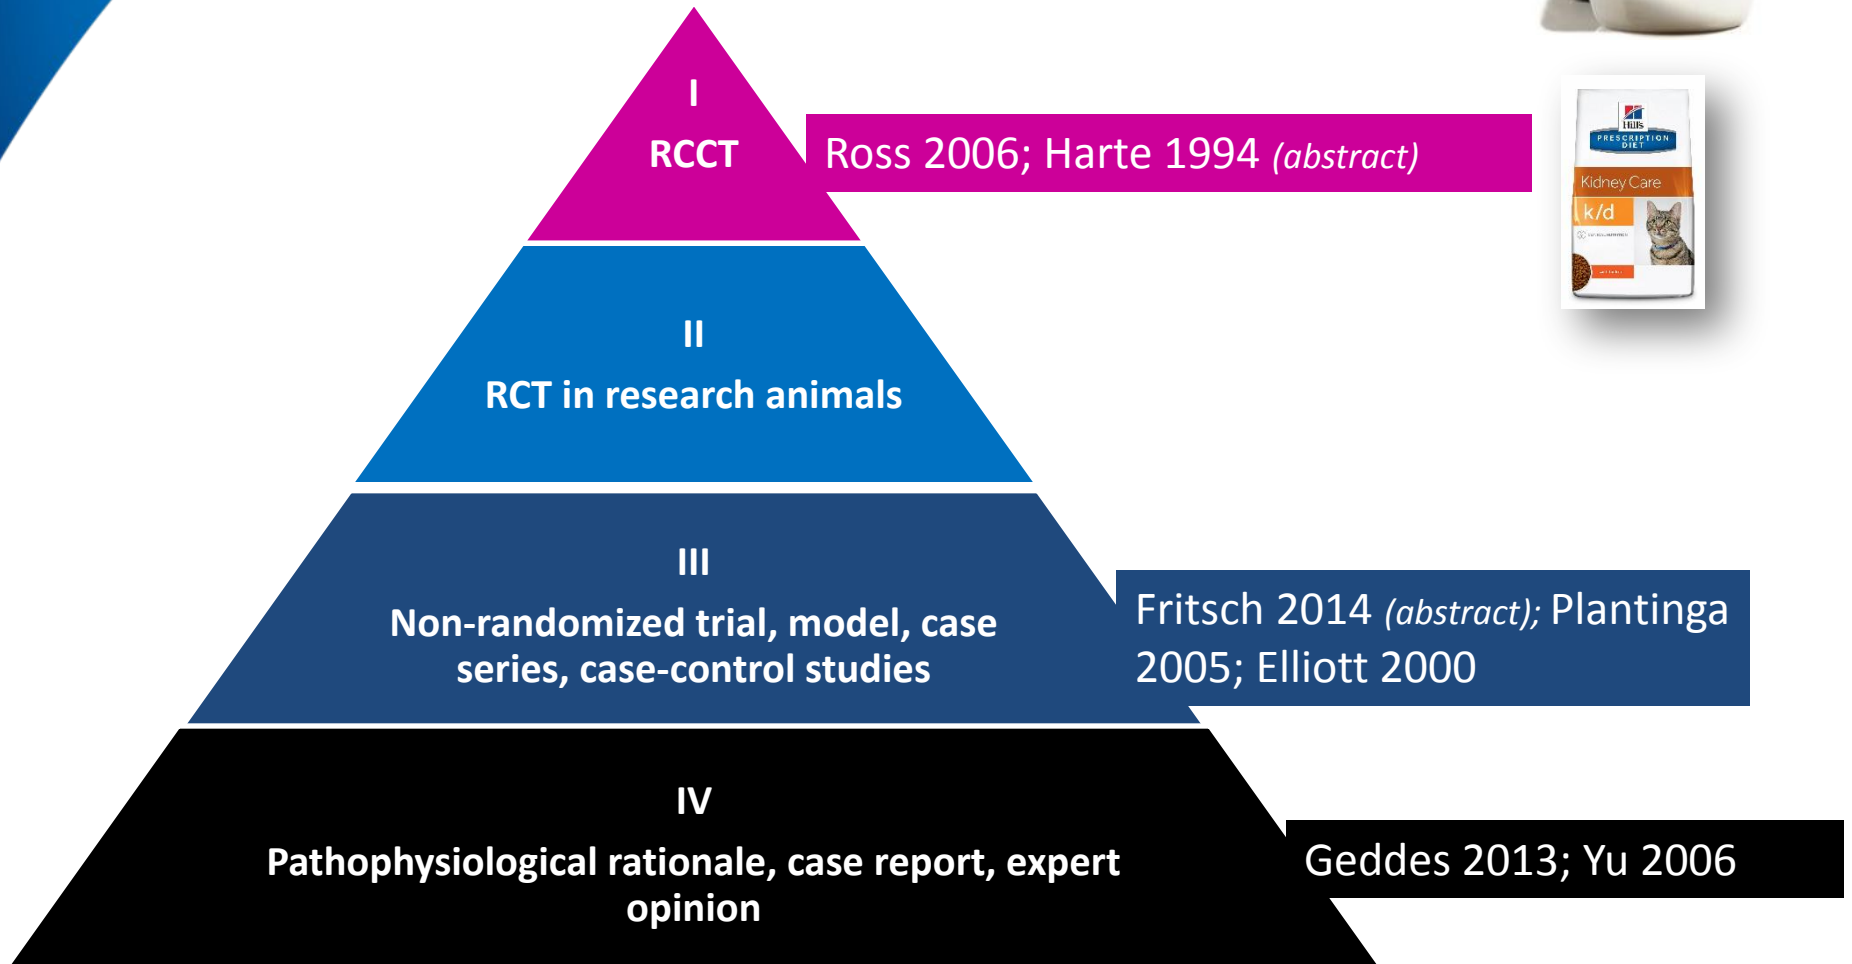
I

RCCT

Ross 2006; Harte 1994 *(abstract)*

Hill's PRESCRIPTION DIET

Kidney Care

k/d

II

RCT in research animals

III

Non-randomized trial, model, case series, case-control studies

Fritsch 2014 *(abstract);* Plantinga 2005; Elliott 2000

IV

Pathophysiological rationale, case report, expert opinion

Geddes 2013; Yu 2006